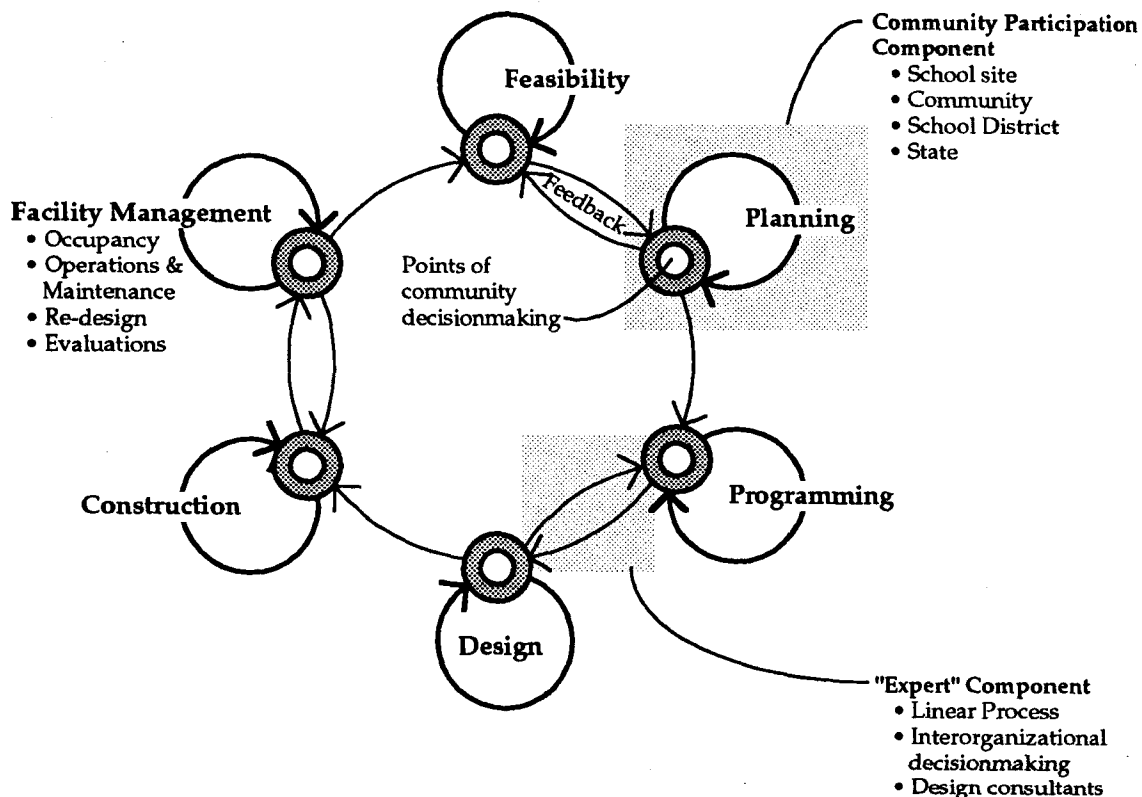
Community Participation Component
• School site
• Community
• School District
• State

Feasibility

Feedback

Planning

Facility Management
• Occupancy
• Operations & Maintenance
• Re-design
• Evaluations

Points of community decisionmaking

Programming

Construction

Design

"Expert" Component
• Linear Process
• Interorganizational decisionmaking
• Design consultants